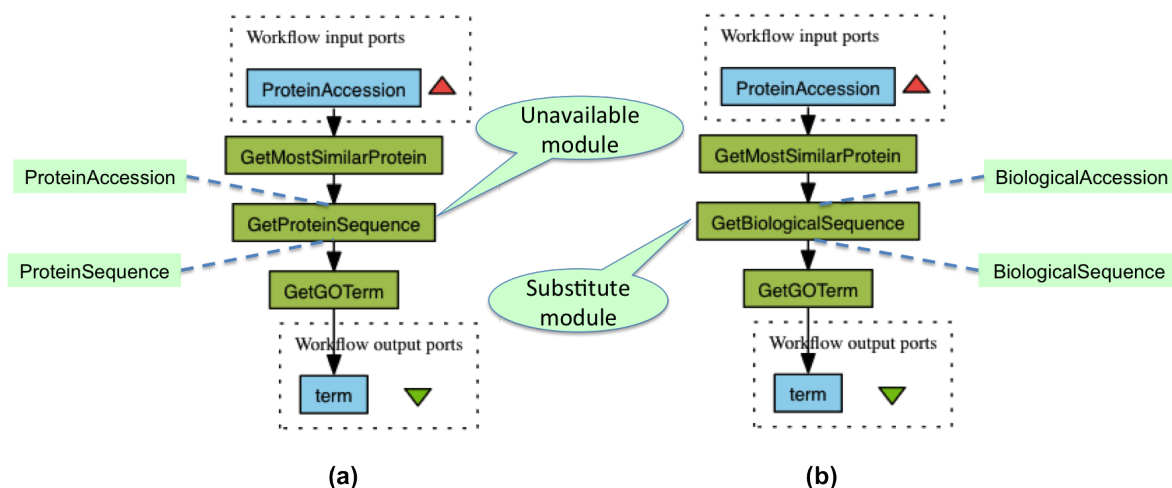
Workflow input ports

ProteinAccession

Unavailable module

GetMostSimilarProtein

ProteinAccession

GetProteinSequence

ProteinSequence

GetGOTerm

Workflow output ports

term

(a)

Workflow input ports

ProteinAccession

GetMostSimilarProtein

BiologicalAccession

GetBiologicalSequence

BiologicalSequence

Substitute module

GetGOTerm

Workflow output ports

term

(b)